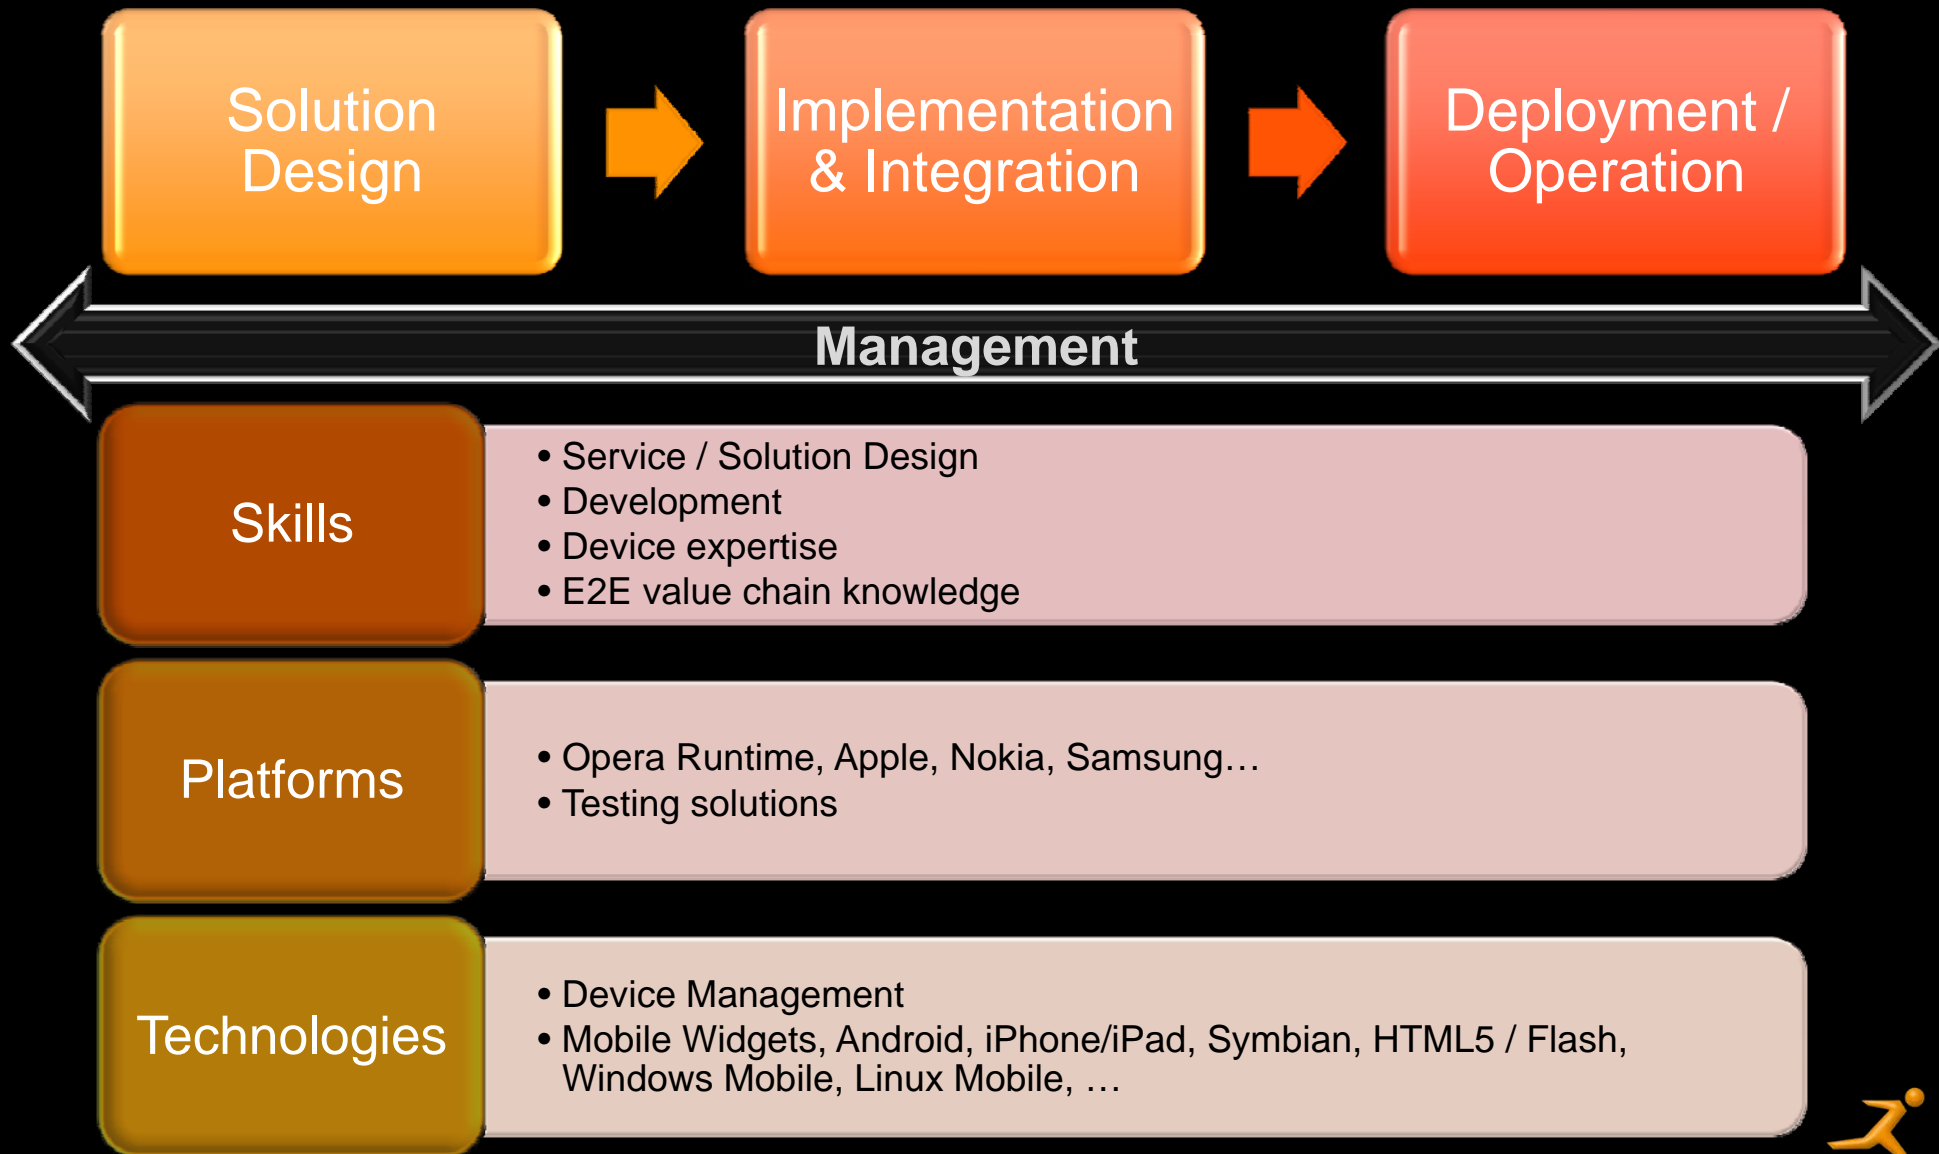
Solution Design

Implementation & Integration

Deployment / Operation

Management

Skills

• Service / Solution Design
• Development
• Device expertise
• E2E value chain knowledge

Platforms

• Opera Runtime, Apple, Nokia, Samsung…
• Testing solutions

Technologies

• Device Management
• Mobile Widgets, Android, iPhone/iPad, Symbian, HTML5 / Flash, Windows Mobile, Linux Mobile, …